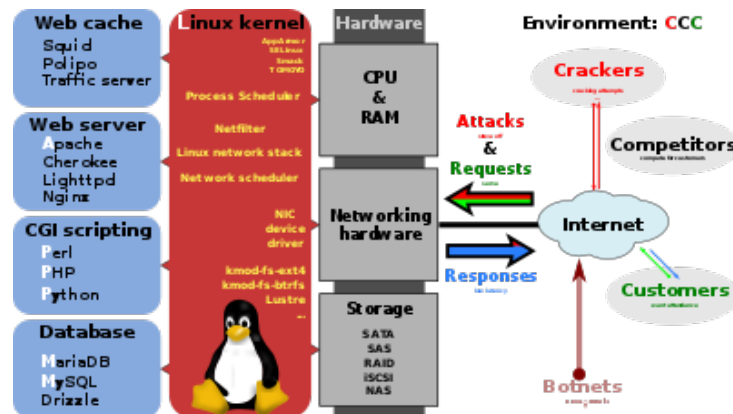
Web cache
Squid
Polipo
Traffic server

Web server
Apache
Cherokee
Lighttpd
Nginx

CGI scripting
Perl
PHP
Python

Database
MariaDB
MySQL
Drizzle

Linux kernel
AppArmor
SELinux
Smack
TOMOYO

Process Scheduler
Netfilter
Linux network stack
Network scheduler
NIC device driver
kmod-fs-ext4
kmod-fs-btrfs
Lustre
...

Hardware
CPU & RAM
Networking hardware
Storage
SATA
SAS
RAID
iSCSI
NAS

Environment: CCC
Crackers
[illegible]
Competitors
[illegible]
Attacks
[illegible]
&
Requests
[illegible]
Internet
Responses
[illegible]
Customers
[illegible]
Botnets
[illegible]